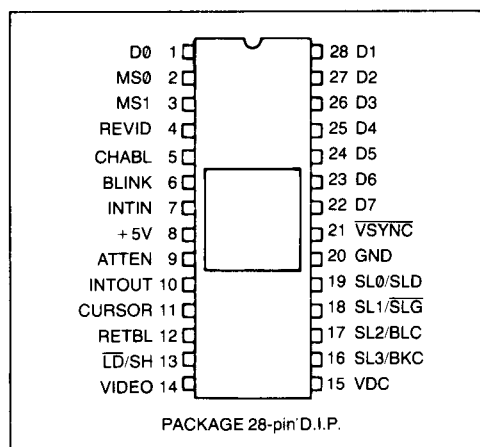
D0 1
MS0 2
MS1 3
REVID 4
CHABL 5
BLINK 6
INTIN 7
+5V 8
ATTEN 9
INTOUT 10
CURSOR 11
RETBL 12
$\overline{LD}$/SH 13
VIDEO 14

28 D1
27 D2
26 D3
25 D4
24 D5
23 D6
22 D7
21 $\overline{VSYNC}$
20 GND
19 SL0/SLD
18 SL1/$\overline{SLG}$
17 SL2/BLC
16 SL3/BKC
15 VDC

PACKAGE 28-pin D.I.P.